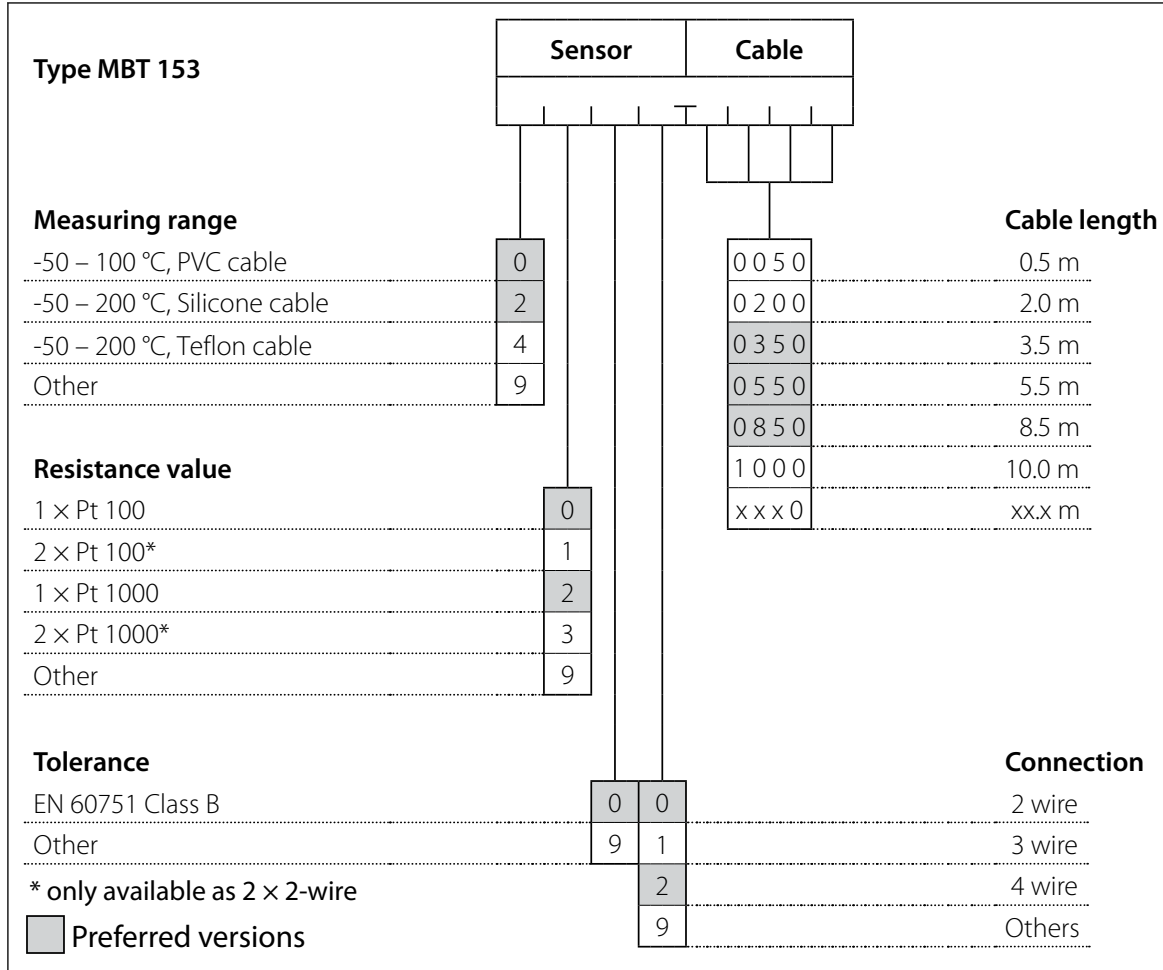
Type MBT 153

| Sensor | Cable |
|---|---|

Measuring range
-50 – 100 °C, PVC cable 0
-50 – 200 °C, Silicone cable 2
-50 – 200 °C, Teflon cable 4
Other 9

Cable length
0 0 5 0 0.5 m
0 2 0 0 2.0 m
0 3 5 0 3.5 m
0 5 5 0 5.5 m
0 8 5 0 8.5 m
1 0 0 0 10.0 m
x x x 0 xx.x m

Resistance value
$1 \times$ Pt 100 0
$2 \times$ Pt 100* 1
$1 \times$ Pt 1000 2
$2 \times$ Pt 1000* 3
Other 9

Tolerance
EN 60751 Class B 0
Other 9

Connection
0 2 wire
1 3 wire
2 4 wire
9 Others

* only available as $2 \times 2$-wire
Preferred versions